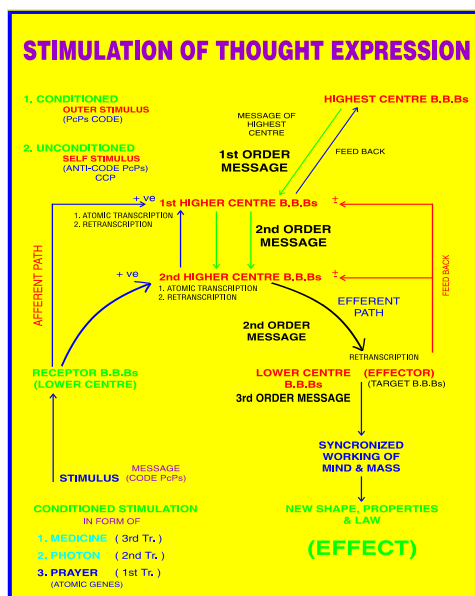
STIMULATION OF THOUGHT EXPRESSION

1. CONDITIONED
OUTER STIMULUS
(PcPs CODE)

2. UNCONDITIONED
SELF STIMULUS
(ANTI-CODE PcPs)
CCP

HIGHEST CENTRE B.B.Bs

MESSAGE OF HIGHEST CENTRE

FEED BACK

1st ORDER MESSAGE

+ve

1st HIGHER CENTRE B.B.Bs

±

1. ATOMIC TRANSCRIPTION
2. RETRANSCRIPTION

2nd ORDER MESSAGE

AFFERENT PATH

+ ve

2nd HIGHER CENTRE B.B.Bs

±

1. ATOMIC TRANSCRIPTION
2. RETRANSCRIPTION

EFFERENT PATH

FEED BACK

2nd ORDER MESSAGE

RETRANSCRIPTION

RECEPTOR B.B.Bs
(LOWER CENTRE)

LOWER CENTRE B.B.Bs

(EFFECTOR)
(TARGET B.B.Bs)

3rd ORDER MESSAGE

SYNCRONIZED WORKING OF MIND & MASS

STIMULUS

MESSAGE
(CODE PcPs)

CONDITIONED STIMULATION
IN FORM OF

1. MEDICINE ( 3rd Tr. )
2. PHOTON ( 2nd Tr. )
3. PRAYER ( 1st Tr. )
(ATOMIC GENES)

NEW SHAPE, PROPERTIES & LAW

(EFFECT)